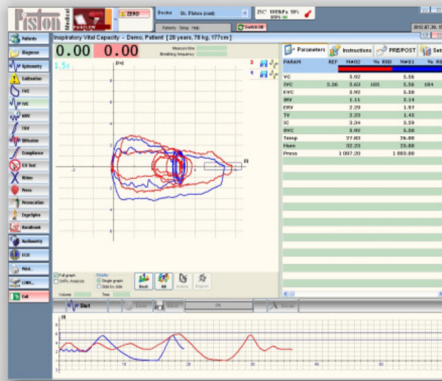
Piston Medical

ZERO

Doctor Dr. Piston (root)

Patients Setup Help

25°C 1008hPa 50%

Inspiratory Vital Capacity - Demo, Patient [28 years, 78 kg, 177cm]

0.00 0.00

3.5s

Measure time

Breathing frequency

Patients

Diagnose

RF Spirometry

Calibration

FVC

IN VC

MVV

TRV

Diffusion

Compliance

6 M Test

Nitrox

Press

Provocation

ErgoSpiro

Handbook

Audiometry

ECG

Rhinomanometry

ENOX

Exit

[l/s]

[l]

Parameters Instructions PRE/POST Set

| PARAM | REF | MAX2 | % REF | MAX1 | % REF | |
|---|---|---|---|---|---|---|
| VC | | 5.82 | | 5.56 | | |
| IVC | 5.36 | 5.63 | 105 | 5.56 | 104 | |
| EVC | | 5.82 | | 5.38 | | |
| IRV | | 1.11 | | 3.14 | | |
| ERV | | 2.29 | | 1.97 | | |
| TV | | 2.23 | | 1.43 | | |
| IC | | 3.34 | | 3.59 | | |
| EVC | | 5.82 | | 5.56 | | |
| Temp | | 37.00 | | 36.80 | | |
| Hum | | 92.23 | | 39.88 | | |
| Press | | 1 007.20 | | 1 005.60 | | |

Full graph

Diff% Analysis

Single graph

Side by side

Volume

Time

Start

Next

Up

Undo

Diagnose

Print

Save